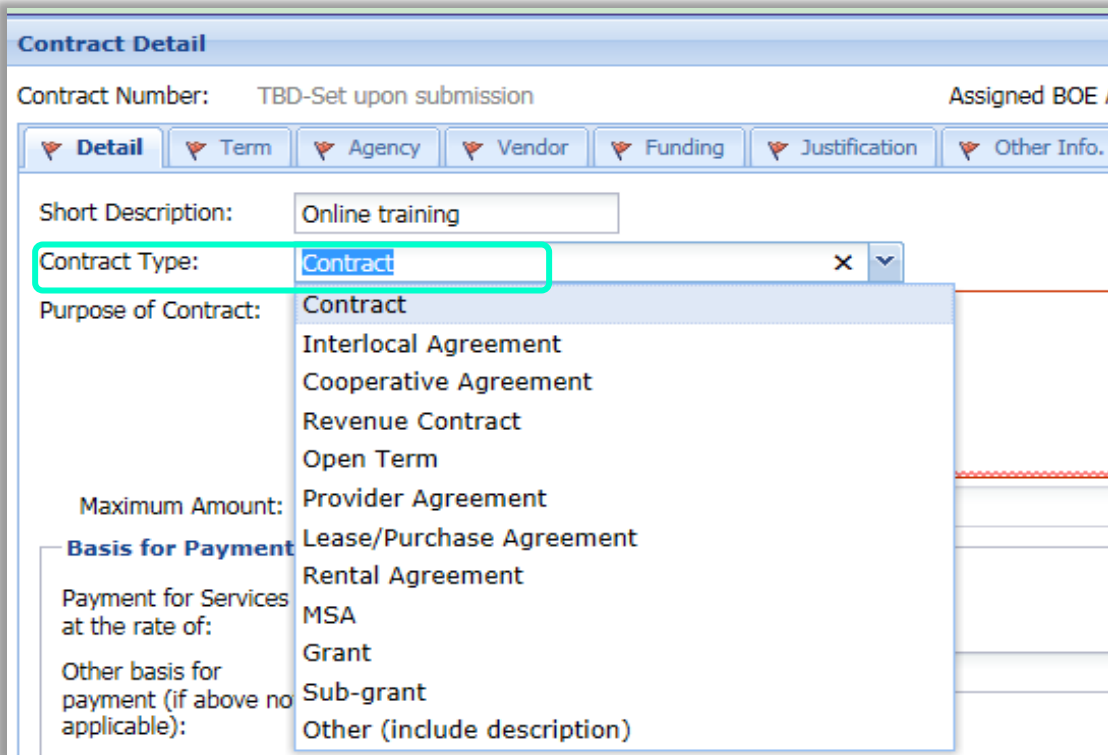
Contract Detail

Contract Number: TBD-Set upon submission

Assigned BOE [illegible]

Detail | Term | Agency | Vendor | Funding | Justification | Other Info.

Short Description: Online training

Contract Type: Contract ×

Purpose of Contract:

Contract
Interlocal Agreement
Cooperative Agreement
Revenue Contract
Open Term
Provider Agreement
Lease/Purchase Agreement
Rental Agreement
MSA
Grant
Sub-grant
Other (include description)

Maximum Amount:

Basis for Payment

Payment for Services at the rate of:

Other basis for payment (if above no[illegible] applicable):